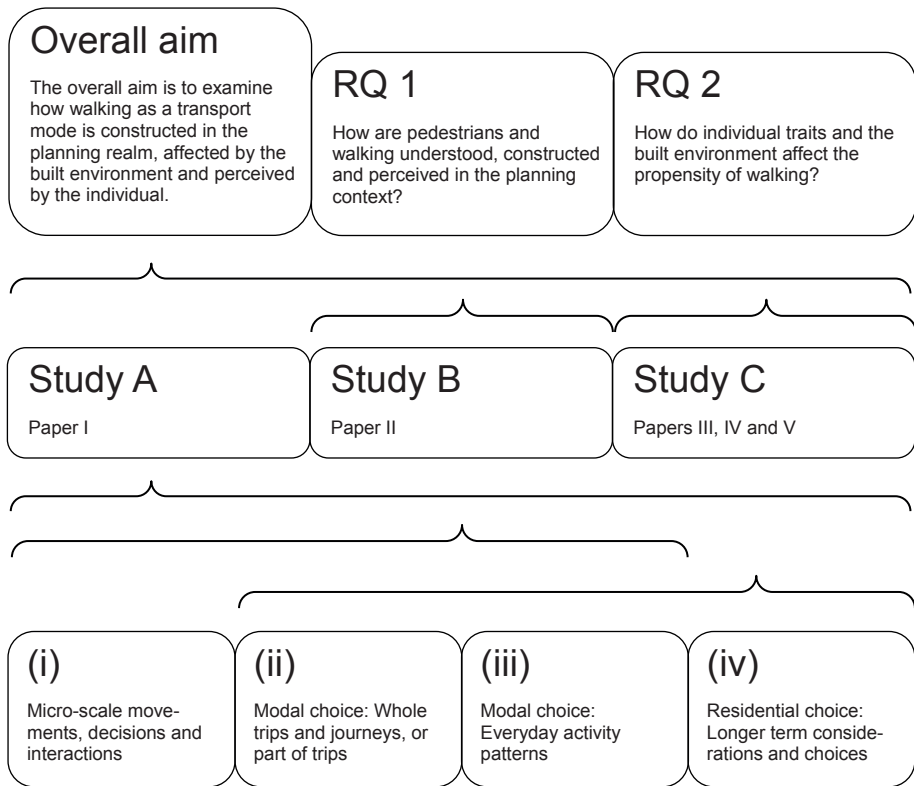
Overall aim

The overall aim is to examine how walking as a transport mode is constructed in the planning realm, affected by the built environment and perceived by the individual.

RQ 1

How are pedestrians and walking understood, constructed and perceived in the planning context?

RQ 2

How do individual traits and the built environment affect the propensity of walking?

Study A

Paper I

Study B

Paper II

Study C

Papers III, IV and V

(i)

Micro-scale movements, decisions and interactions

(ii)

Modal choice: Whole trips and journeys, or part of trips

(iii)

Modal choice: Everyday activity patterns

(iv)

Residential choice: Longer term considerations and choices